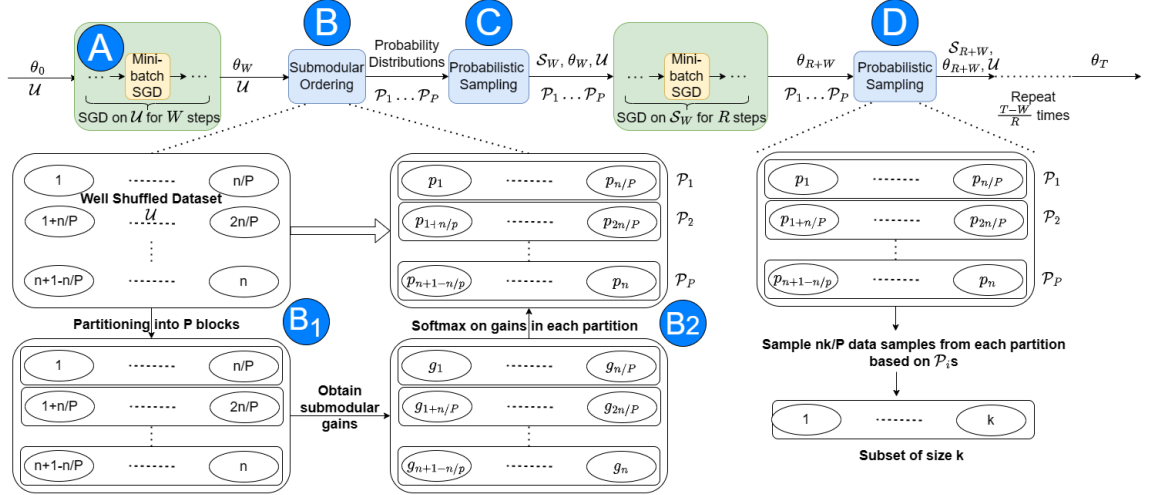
$\theta_0$
$\mathcal{U}$

A
Mini-batch SGD
SGD on $\mathcal{U}$ for $W$ steps

$\theta_W$
$\mathcal{U}$

B
Submodular Ordering

Probability Distributions
$\mathcal{P}_1 \dots \mathcal{P}_P$

C
Probabilistic Sampling

$\mathcal{S}_W, \theta_W, \mathcal{U}$
$\mathcal{P}_1 \dots \mathcal{P}_P$

Mini-batch SGD
SGD on $\mathcal{S}_W$ for $R$ steps

$\theta_{R+W}$
$\mathcal{P}_1 \dots \mathcal{P}_P$

D
Probabilistic Sampling

$\mathcal{S}_{R+W}$, $\theta_{R+W}, \mathcal{U}$
Repeat $\frac{T-W}{R}$ times
$\theta_T$

1 n/P
Well Shuffled Dataset
$\mathcal{U}$
1+n/P 2n/P
n+1-n/P n

Partitioning into P blocks

B$_1$

1 n/P
1+n/P 2n/P
n+1-n/P n

Obtain submodular gains

$g_1$ $g_{n/P}$
$g_{1+n/P}$ $g_{2n/P}$
$g_{n+1-n/p}$ $g_n$

Softmax on gains in each partition

B2

$p_1$ $p_{n/P}$ $\mathcal{P}_1$
$p_{1+n/p}$ $p_{2n/P}$ $\mathcal{P}_2$
$p_{n+1-n/p}$ $p_n$ $\mathcal{P}_P$

$p_1$ $p_{n/P}$ $\mathcal{P}_1$
$p_{1+n/P}$ $p_{2n/P}$ $\mathcal{P}_2$
$p_{n+1-n/p}$ $p_n$ $\mathcal{P}_P$

Sample nk/P data samples from each partition based on $\mathcal{P}_i$s

1 k

Subset of size k